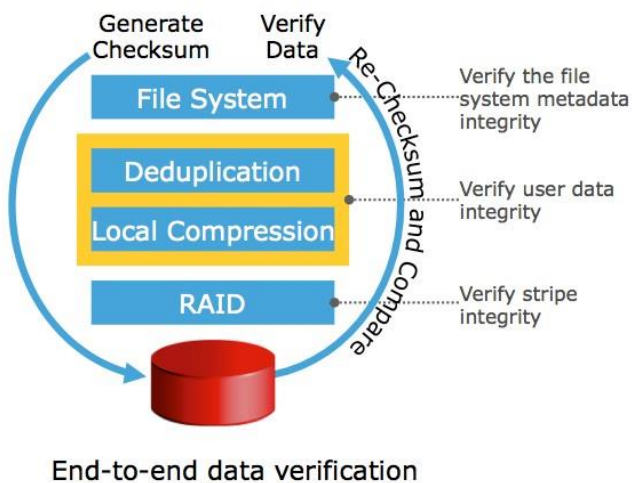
Generate Checksum

Verify Data

Re-Checksum and Compare

File System

Deduplication

Local Compression

RAID

Verify the file system metadata integrity

Verify user data integrity

Verify stripe integrity

End-to-end data verification